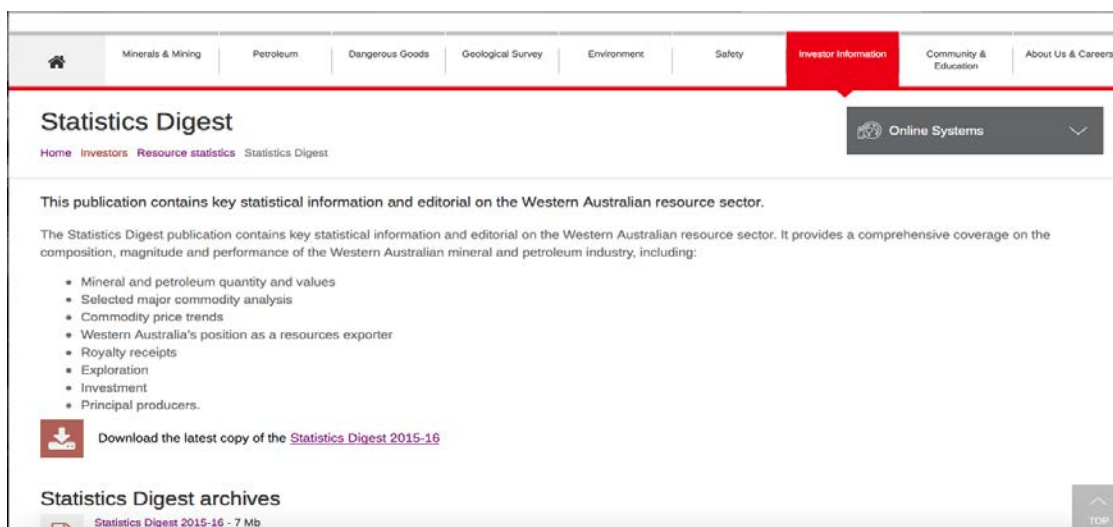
Minerals & Mining | Petroleum | Dangerous Goods | Geological Survey | Environment | Safety | Investor Information | Community & Education | About Us & Careers

Statistics Digest

Home Investors Resource statistics Statistics Digest

Online Systems

This publication contains key statistical information and editorial on the Western Australian resource sector.

The Statistics Digest publication contains key statistical information and editorial on the Western Australian resource sector. It provides a comprehensive coverage on the composition, magnitude and performance of the Western Australian mineral and petroleum industry, including:

- Mineral and petroleum quantity and values
- Selected major commodity analysis
- Commodity price trends
- Western Australia's position as a resources exporter
- Royalty receipts
- Exploration
- Investment
- Principal producers.

Download the latest copy of the Statistics Digest 2015-16

Statistics Digest archives

Statistics Digest 2015-16 - 7 Mb

TOP